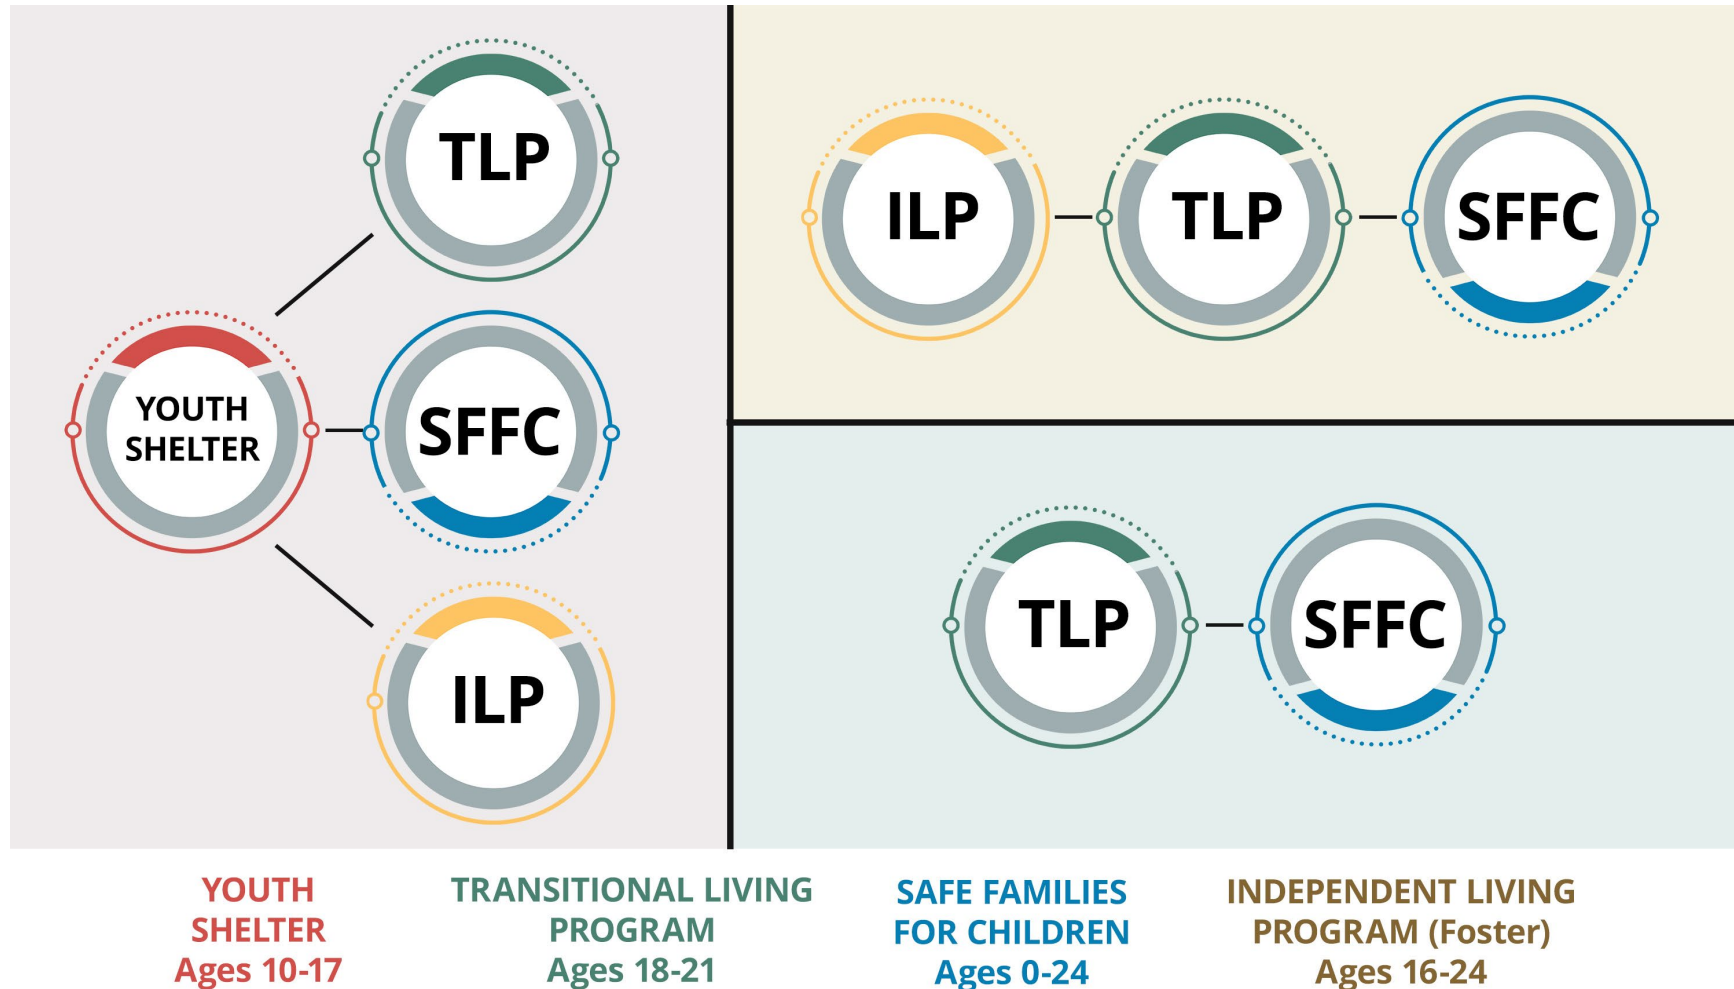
TLP

YOUTH SHELTER

SFFC

ILP

ILP

TLP

SFFC

TLP

SFFC

YOUTH SHELTER Ages 10-17

TRANSITIONAL LIVING PROGRAM Ages 18-21

SAFE FAMILIES FOR CHILDREN Ages 0-24

INDEPENDENT LIVING PROGRAM (Foster) Ages 16-24